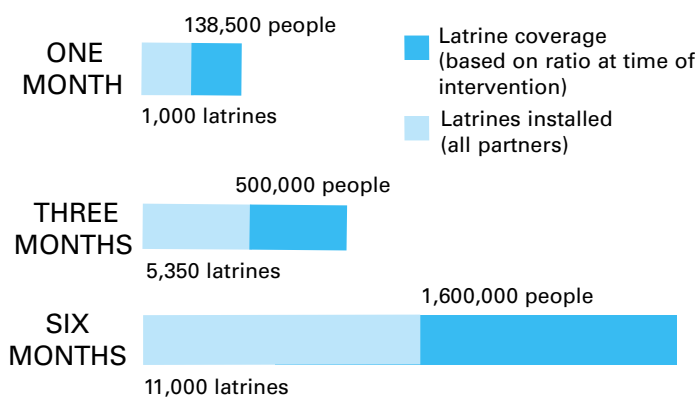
ONE MONTH

138,500 people

1,000 latrines

Latrine coverage (based on ratio at time of intervention)

Latrines installed (all partners)

THREE MONTHS

500,000 people

5,350 latrines

SIX MONTHS

1,600,000 people

11,000 latrines